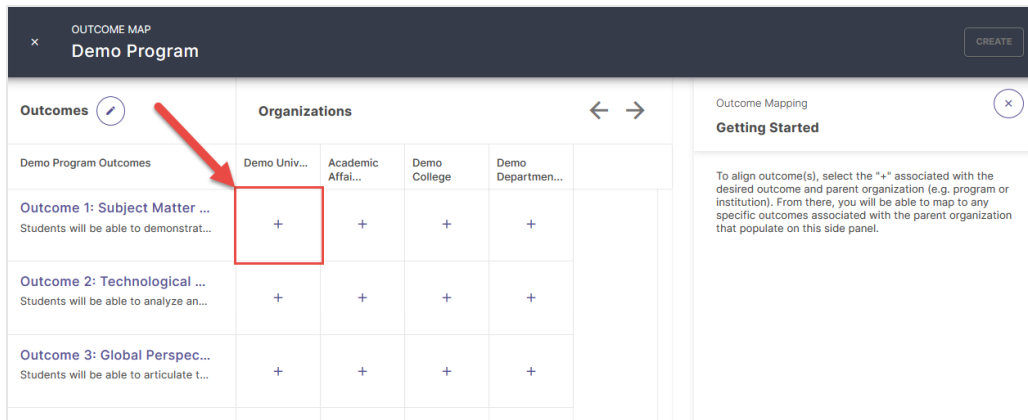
×

OUTCOME MAP

Demo Program

CREATE

Outcomes

Organizations

← →

Outcome Mapping

Getting Started

×

| Demo Program Outcomes | Demo Univ... | Academic Affai... | Demo College | Demo Departmen... |
|---|---|---|---|---|
| Outcome 1: Subject Matter ... Students will be able to demonstrat... | + | + | + | + |
| Outcome 2: Technological ... Students will be able to analyze an... | + | + | + | + |
| Outcome 3: Global Perspec... Students will be able to articulate t... | + | + | + | + |

To align outcome(s), select the "+" associated with the desired outcome and parent organization (e.g. program or institution). From there, you will be able to map to any specific outcomes associated with the parent organization that populate on this side panel.